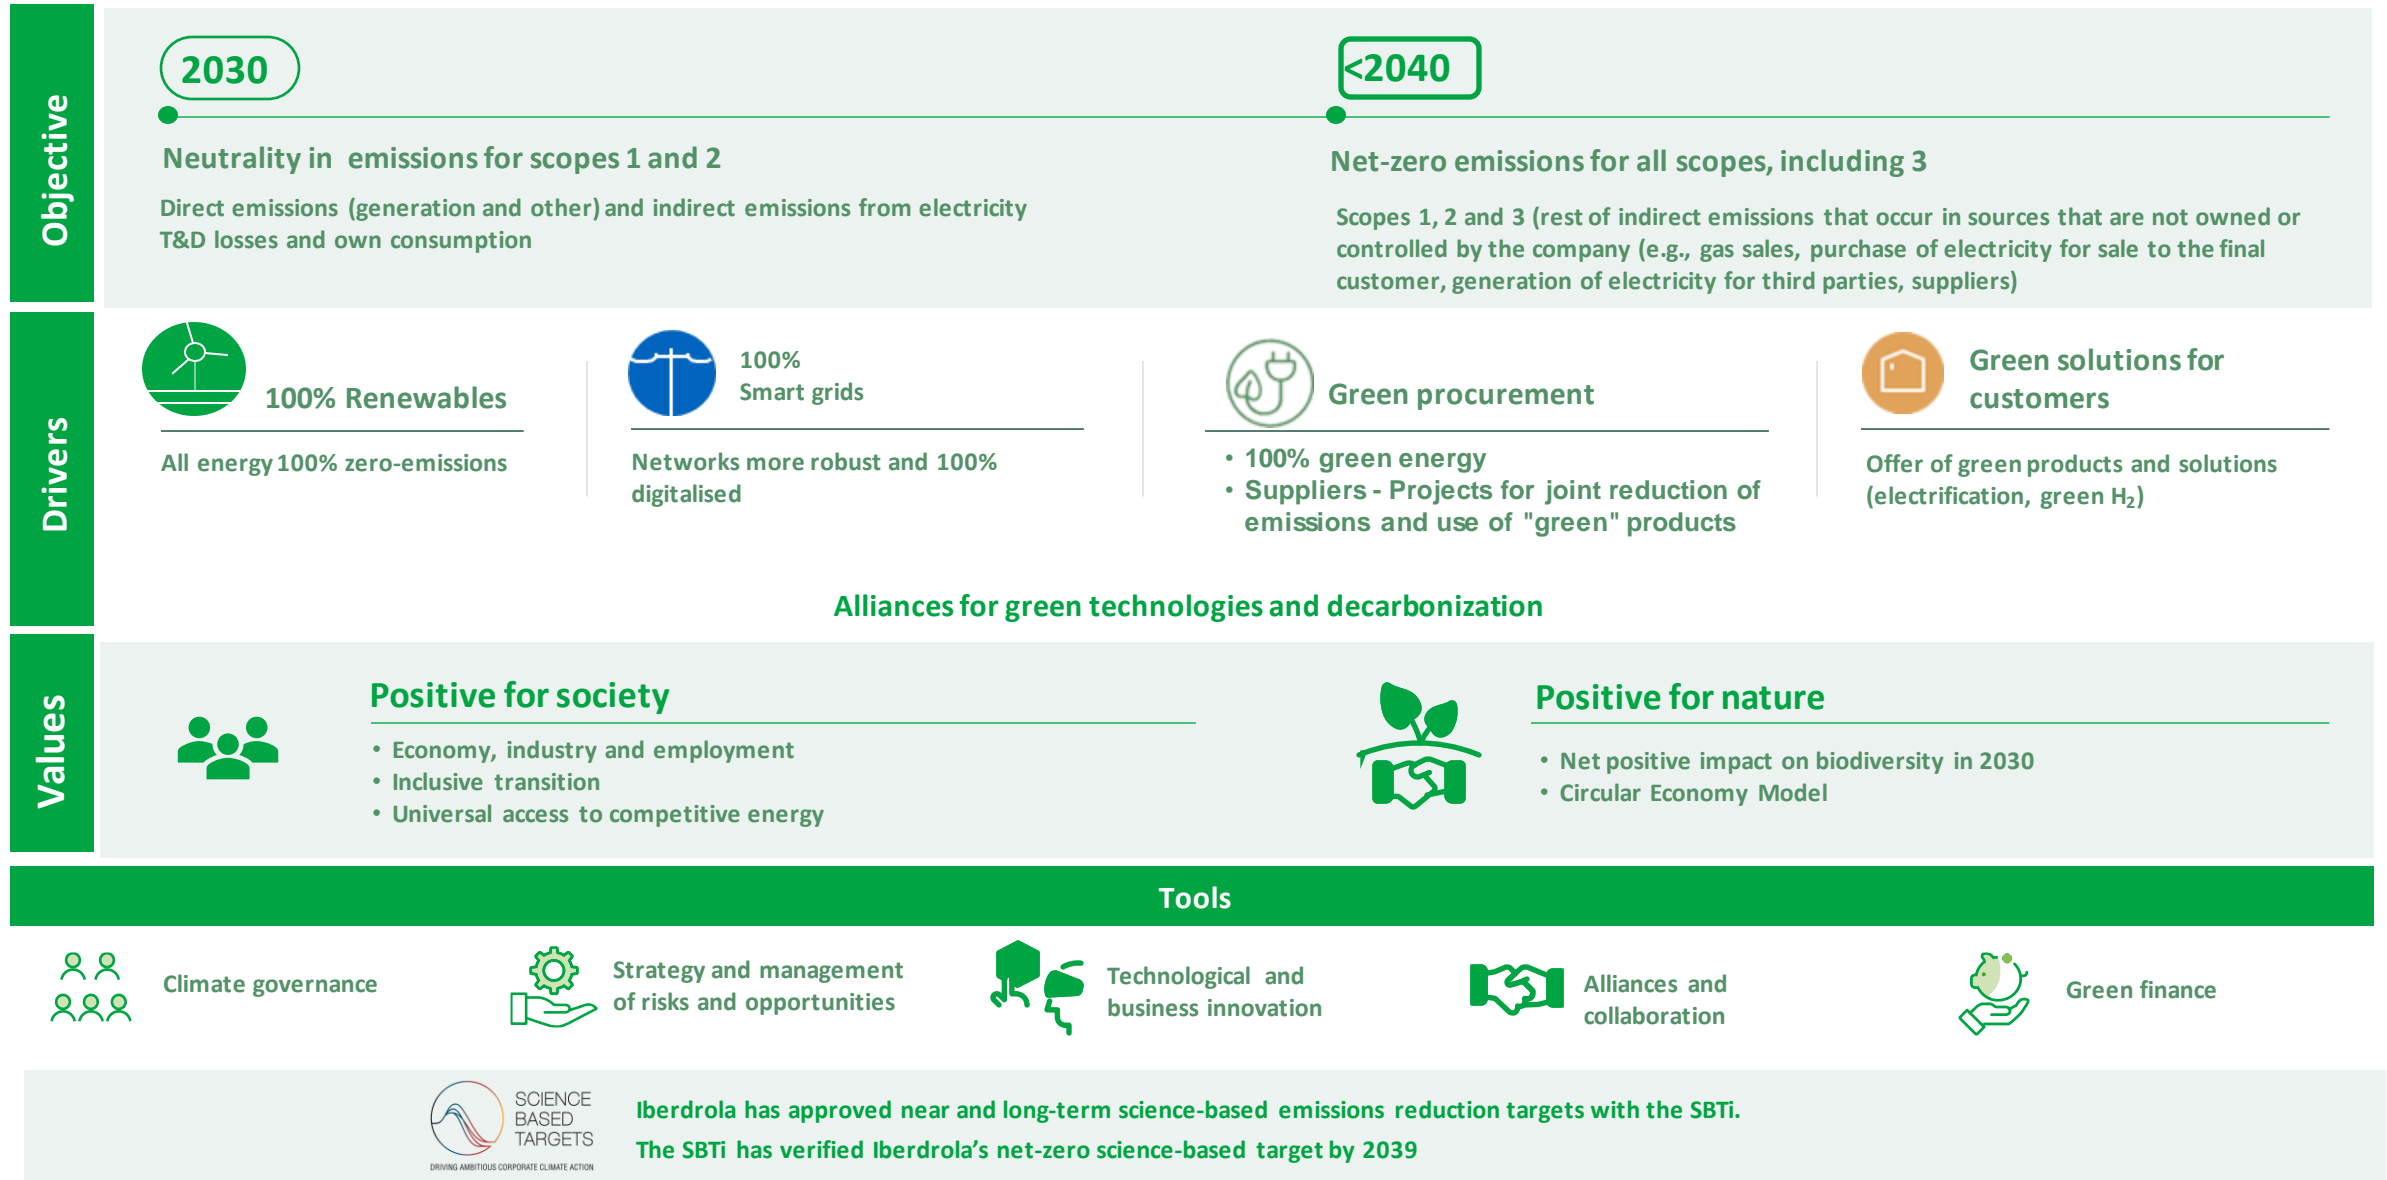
Objective

2030

Neutrality in emissions for scopes 1 and 2

Direct emissions (generation and other) and indirect emissions from electricity T&D losses and own consumption

<2040

Net-zero emissions for all scopes, including 3

Scopes 1, 2 and 3 (rest of indirect emissions that occur in sources that are not owned or controlled by the company (e.g., gas sales, purchase of electricity for sale to the final customer, generation of electricity for third parties, suppliers)

Drivers

100% Renewables

All energy 100% zero-emissions

100%
Smart grids

Networks more robust and 100% digitalised

Green procurement

• 100% green energy
• Suppliers - Projects for joint reduction of emissions and use of "green" products

Green solutions for customers

Offer of green products and solutions (electrification, green $H_2$)

Alliances for green technologies and decarbonization

Values

Positive for society

• Economy, industry and employment
• Inclusive transition
• Universal access to competitive energy

Positive for nature

• Net positive impact on biodiversity in 2030
• Circular Economy Model

Tools

Climate governance

Strategy and management of risks and opportunities

Technological and business innovation

Alliances and collaboration

Green finance

SCIENCE BASED TARGETS
DRIVING AMBITIOUS CORPORATE CLIMATE ACTION

Iberdrola has approved near and long-term science-based emissions reduction targets with the SBTi.
The SBTi has verified Iberdrola's net-zero science-based target by 2039